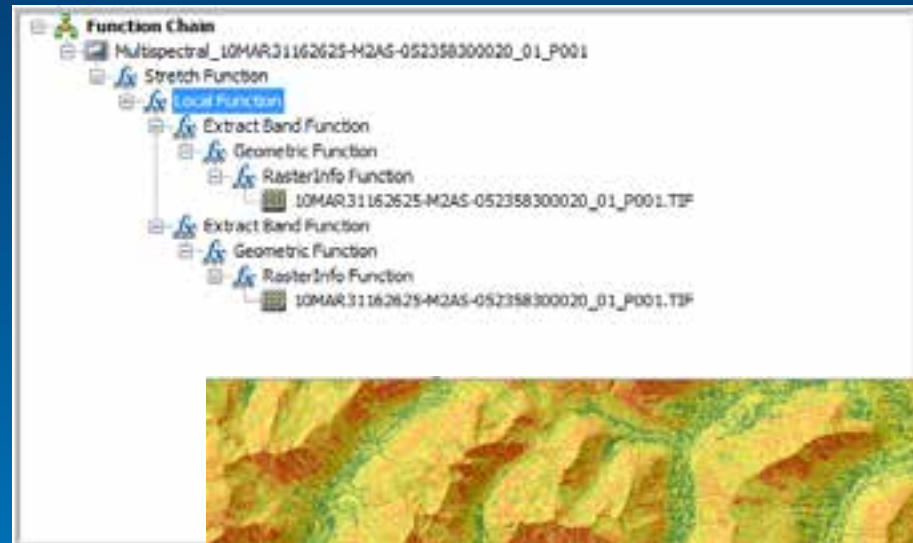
Function Chain
Multispectral_10MAR31162625-M2AS-052358300020_01_P001
Stretch Function
Local Function
Extract Band Function
Geometric Function
RasterInfo Function
10MAR31162625-M2AS-052358300020_01_P001.TIF
Extract Band Function
Geometric Function
RasterInfo Function
10MAR31162625-M2AS-052358300020_01_P001.TIF